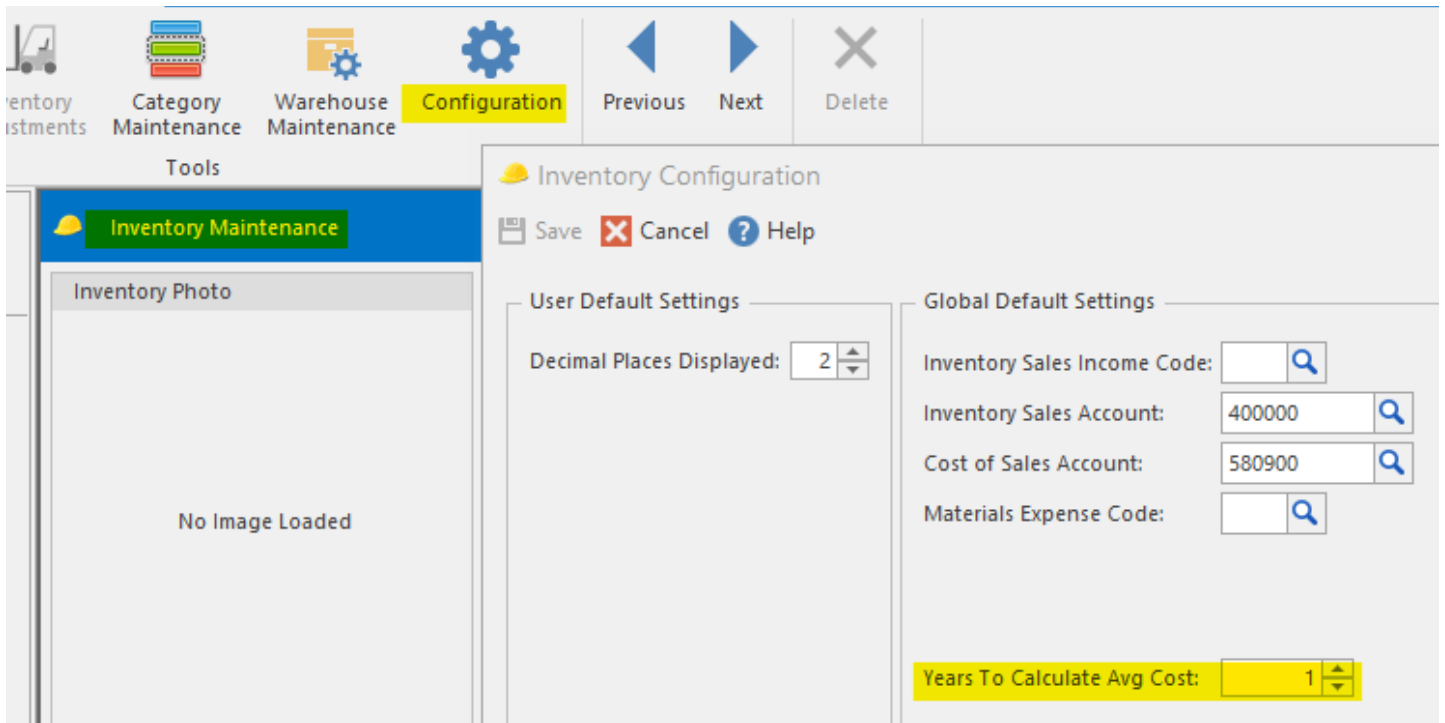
ventory
ustments

Category Maintenance

Warehouse Maintenance

Configuration

Previous

Next

Delete

Tools

Inventory Maintenance

Inventory Photo

No Image Loaded

Inventory Configuration

Save Cancel Help

User Default Settings

Decimal Places Displayed: 2

Global Default Settings

Inventory Sales Income Code:

Inventory Sales Account: 400000

Cost of Sales Account: 580900

Materials Expense Code:

Years To Calculate Avg Cost: 1